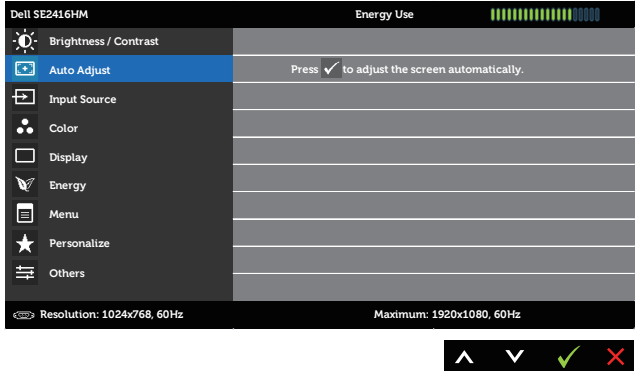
Dell SE2416HM

Energy Use

Brightness / Contrast

Auto Adjust

Input Source

Color

Display

Energy

Menu

Personalize

Others

Press ✓ to adjust the screen automatically.

Resolution: 1024x768, 60Hz

Maximum: 1920x1080, 60Hz